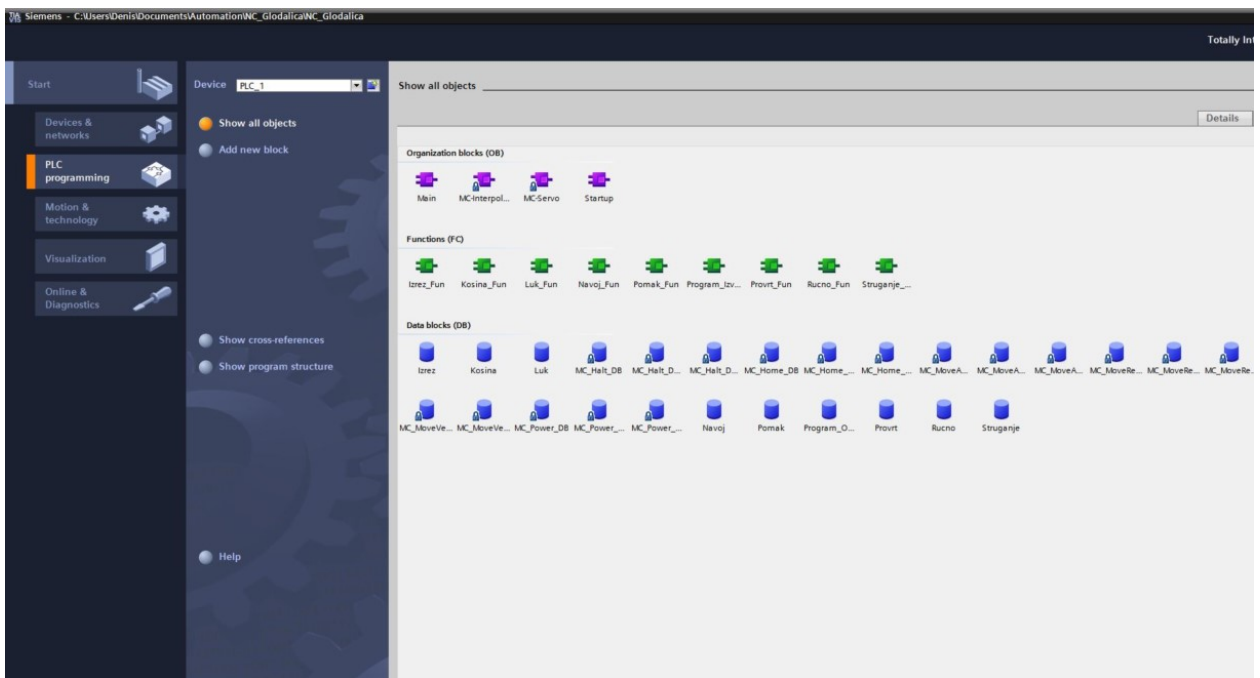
Siemens - C:\Users\Denis\Documents\Automation\NC_Glodalica\NC_Glodalica

Totally Int

Start

Devices & networks

PLC programming

Motion & technology

Visualization

Online & Diagnostics

Device PLC_1

Show all objects

Add new block

Show cross-references

Show program structure

Help

Show all objects

Details

Organization blocks (OB)

Main MC-Interpol... MC-Servo Startup

Functions (FC)

Izrez_Fun Kosina_Fun Luk_Fun Navoj_Fun Pomak_Fun Program_Izv... Provrt_Fun Rucno_Fun Struganje_...

Data blocks (DB)

Izrez Kosina Luk MC_Halt_DB MC_Halt_D... MC_Halt_D... MC_Home_DB MC_Home_... MC_Home_... MC_MoveA... MC_MoveA... MC_MoveA... MC_MoveRe... MC_MoveRe... MC_MoveRe...

MC_MoveVe... MC_MoveVe... MC_Power_DB MC_Power_... MC_Power_... Navoj Pomak Program_O... Provrt Rucno Struganje